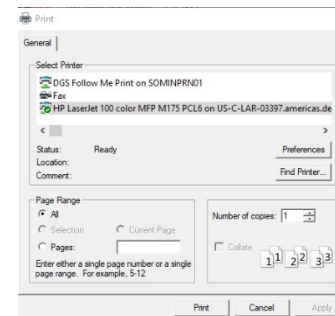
Print

General

Select Printer

DGS Follow Me Print on SOMINPRN01

Fax

HP LaserJet 100 color MFP M175 PCL6 on US-C-LAR-03397.americas.de

<

>

Status: Ready

Location:

Comment:

Preferences

Find Printer...

Page Range

All

Selection

Current Page

Pages:

Enter either a single page number or a single page range. For example, 5-12

Number of copies: 1

Collate

1 1 2 2 3 3

Print

Cancel

Apply